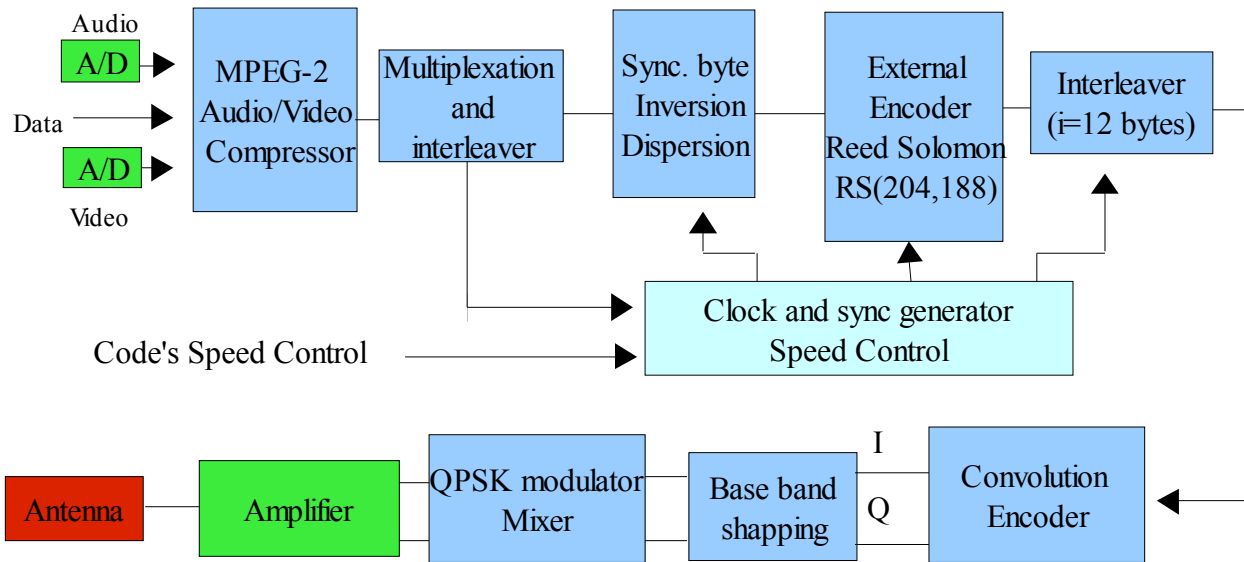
Audio
A/D
Data
A/D
Video
MPEG-2 Audio/Video Compressor
Multiplexation and interleaver
Sync. byte Inversion Dispersion
External Encoder Reed Solomon RS(204,188)
Interleaver (i=12 bytes)
Clock and sync generator Speed Control
Code's Speed Control
Antenna
Amplifier
QPSK modulator Mixer
Base band shapping
I
Q
Convolution Encoder